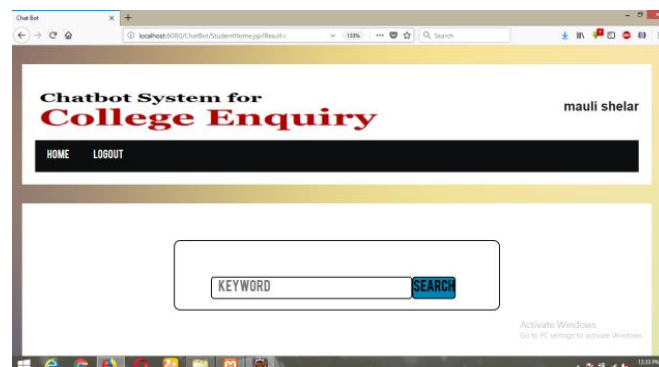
Chat Bot
localhost:8080/ChatBot/StudentHome.jsp?Result=
133%
Search

Chatbot System for
College Enquiry

mauli shelar

HOME
LOGOUT

KEYWORD
SEARCH

Activate Windows
Go to PC settings to activate Windows.

12:33 PM